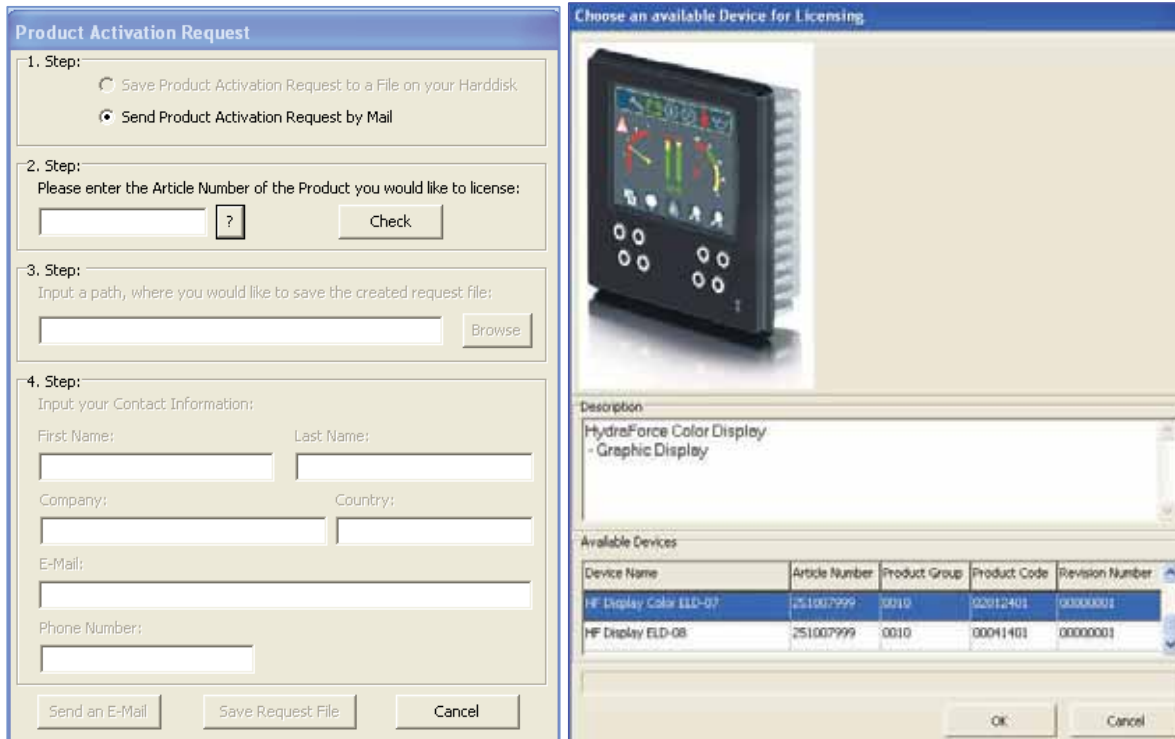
Product Activation Request

1. Step:
Save Product Activation Request to a File on your Harddisk
Send Product Activation Request by Mail

2. Step:
Please enter the Article Number of the Product you would like to license:
?
Check

3. Step:
Input a path, where you would like to save the created request file:
Browse

4. Step:
Input your Contact Information:
First Name:
Last Name:
Company:
Country:
E-Mail:
Phone Number:

Send an E-Mail
Save Request File
Cancel

Choose an available Device for Licensing

Description
HydraForce Color Display
- Graphic Display

Available Devices

| Device Name | Article Number | Product Group | Product Code | Revision Number |
|---|---|---|---|---|
| HF Display Color ELD-07 | 251007999 | 0010 | 02012401 | 00000001 |
| HF Display ELD-08 | 251007999 | 0010 | 00041401 | 00000001 |

OK
Cancel